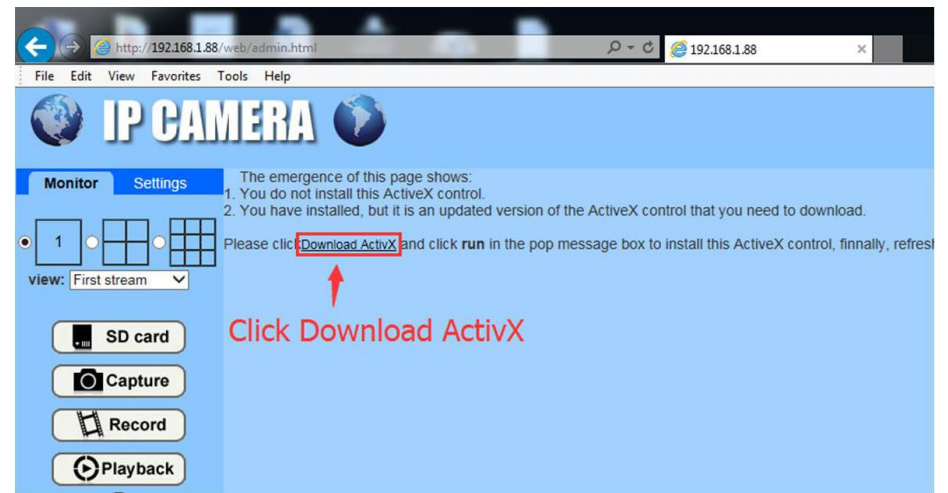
http://192.168.1.88/web/admin.html
192.168.1.88
File Edit View Favorites Tools Help

IP CAMERA

Monitor Settings

1

view: First stream

SD card
Capture
Record
Playback

The emergence of this page shows:
1. You do not install this ActiveX control.
2. You have installed, but it is an updated version of the ActiveX control that you need to download.

Please clic Download ActivX and click **run** in the pop message box to install this ActiveX control, finnally, refresh

Click Download ActivX